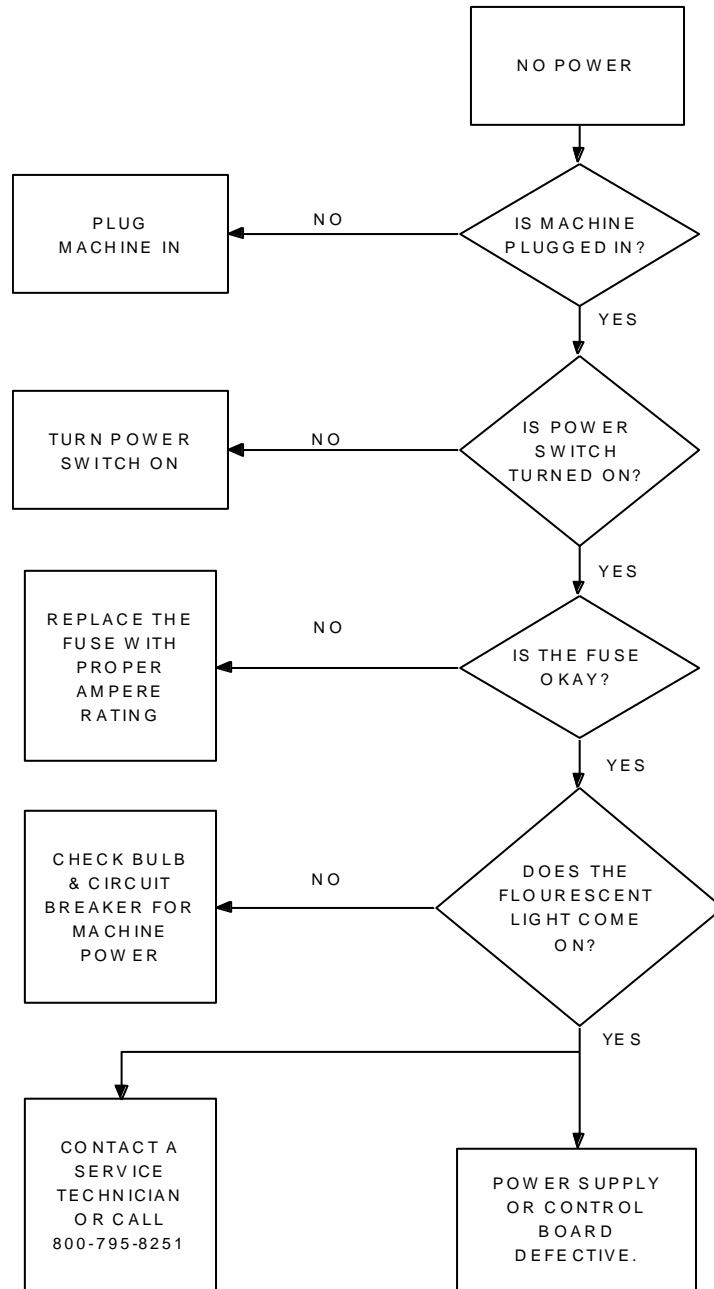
NO POWER

IS MACHINE PLUGGED IN?

NO

PLUG MACHINE IN

YES

IS POWER SWITCH TURNED ON?

NO

TURN POWER SWITCH ON

YES

IS THE FUSE OKAY?

NO

REPLACE THE FUSE WITH PROPER AMPERE RATING

YES

DOES THE FLOURESCENT LIGHT COME ON?

NO

CHECK BULB & CIRCUIT BREAKER FOR MACHINE POWER

YES

CONTACT A SERVICE TECHNICIAN OR CALL 800-795-8251

POWER SUPPLY OR CONTROL BOARD DEFECTIVE.